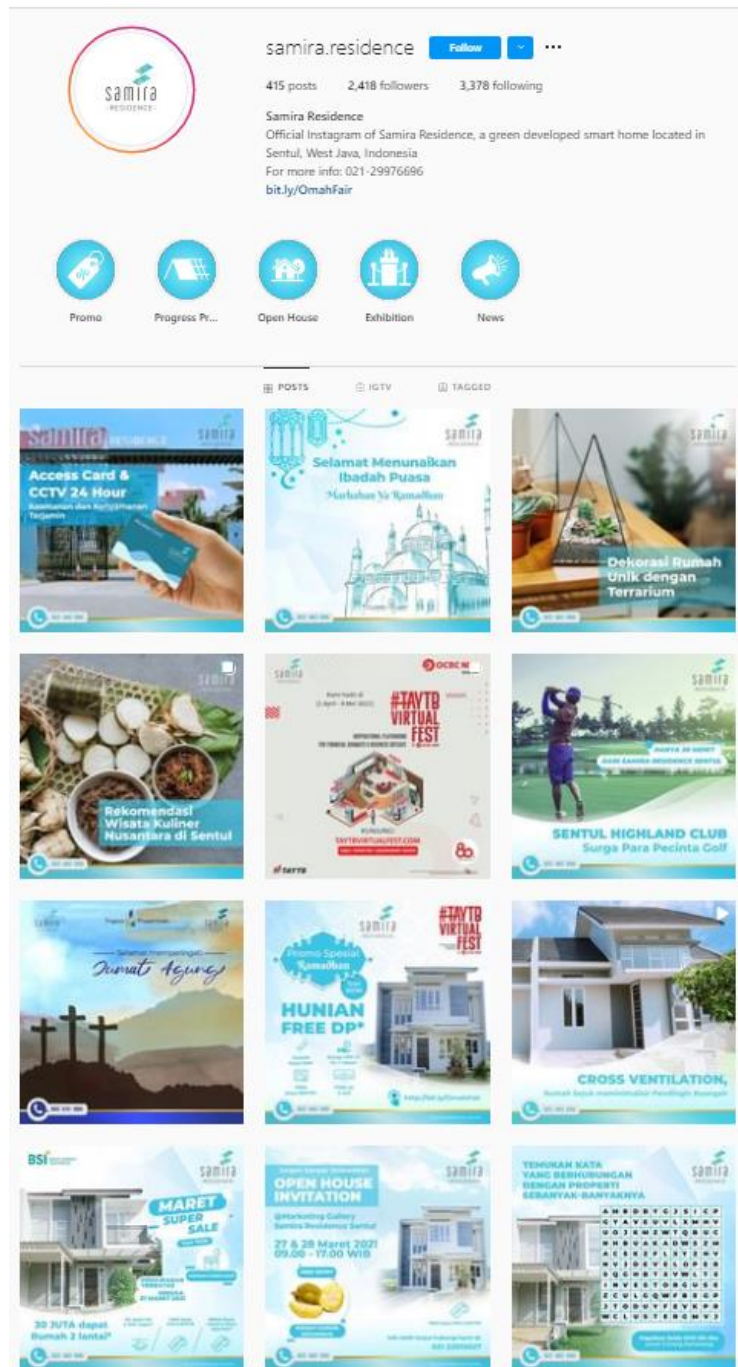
samira
RESIDENCE

samira.residence Follow ···

415 posts 2,418 followers 3,378 following

Samira Residence
Official Instagram of Samira Residence, a green developed smart home located in Sentul, West Java, Indonesia
For more info: 021-29976696
bit.ly/OmahFair

Promo
Progress Pr...
Open House
Exhibition
News

POSTS IGTV TAGGED

Samira RESIDENCE
samira
Access Card & CCTV 24 Hour
Keamanan dan Kenyamanan Terjamin

samira
Selamat Menunaikan Ibadah Puasa
Marhaban Ya Ramadhan

samira
Dekorasi Rumah Unik dengan Terrarium

samira
Rekomendasi Wisata Kuliner Nusantara di Sentul

samira
OCBC NISP
#TAYTB VIRTUAL FEST
KUNJUNGI TAYTBVIRTUALFEST.COM
TAYTB

samira
SENTUL HIGHLAND CLUB
Surga Para Pecinta Golf

samira
Jumat Agung

samira
#TAYTB VIRTUAL FEST
Promo Spesial Ramadhan
HUNIAN FREE DP*

samira
CROSS VENTILATION,

BSI
samira
MARET SUPER SALE
30 JUTA dapat Rumah 2 lantai*

samira
OPEN HOUSE INVITATION
@Marketing Gallery Samira Residence Sentul
27 & 28 Maret 2021
09.00 - 17.00 WIB

samira
TEMUKAN KATA YANG BERHUBUNGAN DENGAN PROPERTI SEBANYAK-BANYAKNYA